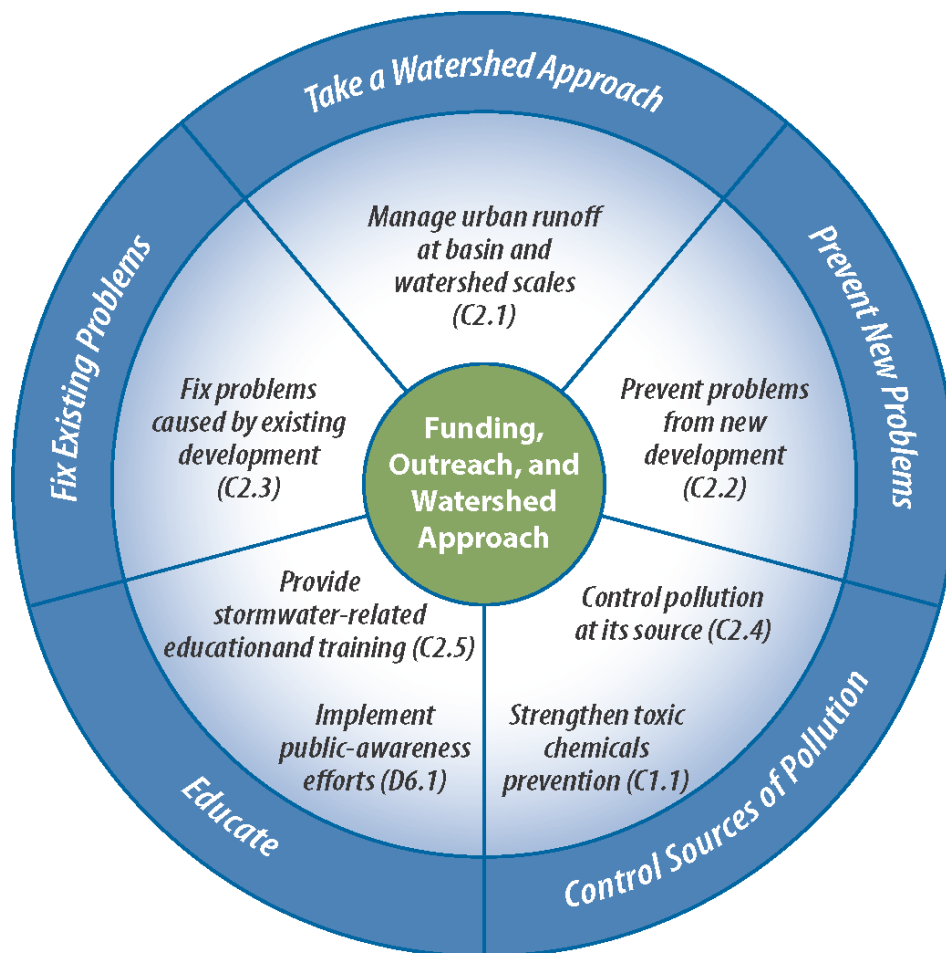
Take a Watershed Approach

Prevent New Problems

Control Sources of Pollution

Educate

Fix Existing Problems

Manage urban runoff at basin and watershed scales (C2.1)

Prevent problems from new development (C2.2)

Control pollution at its source (C2.4)

Strengthen toxic chemicals prevention (C1.1)

Provide stormwater-related educationand training (C2.5)

Implement public-awareness efforts (D6.1)

Fix problems caused by existing development (C2.3)

Funding, Outreach, and Watershed Approach